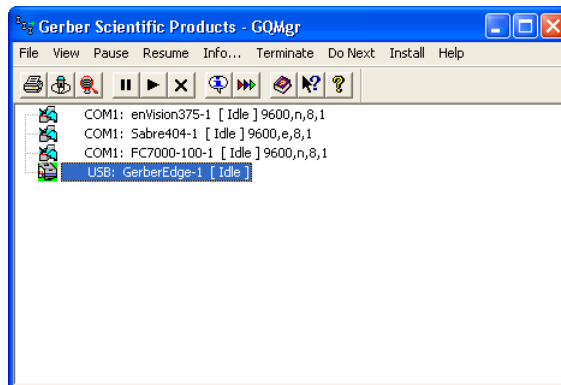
Gerber Scientific Products - GQMgr

File View Pause Resume Info... Terminate Do Next Install Help

COM1: enVision375-1 [ Idle ] 9600,n,8,1
COM1: Sabre404-1 [ Idle ] 9600,e,8,1
COM1: FC7000-100-1 [ Idle ] 9600,n,8,1
USB: GerberEdge-1 [ Idle ]